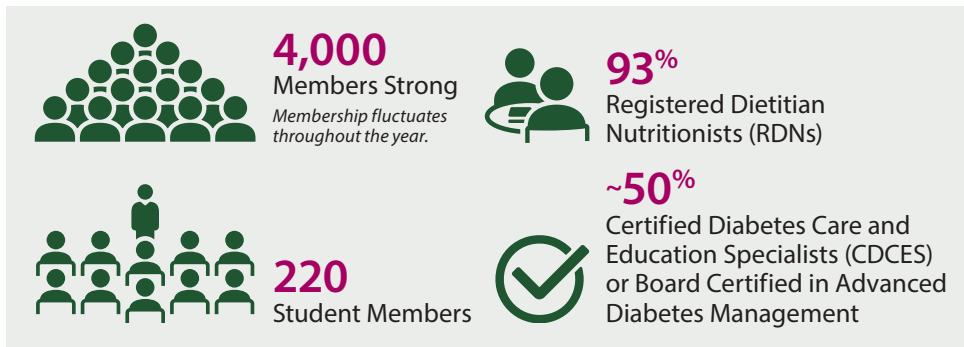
4,000
Members Strong
Membership fluctuates throughout the year.

93%
Registered Dietitian Nutritionists (RDNs)

220
Student Members

~50%
Certified Diabetes Care and Education Specialists (CDCES) or Board Certified in Advanced Diabetes Management